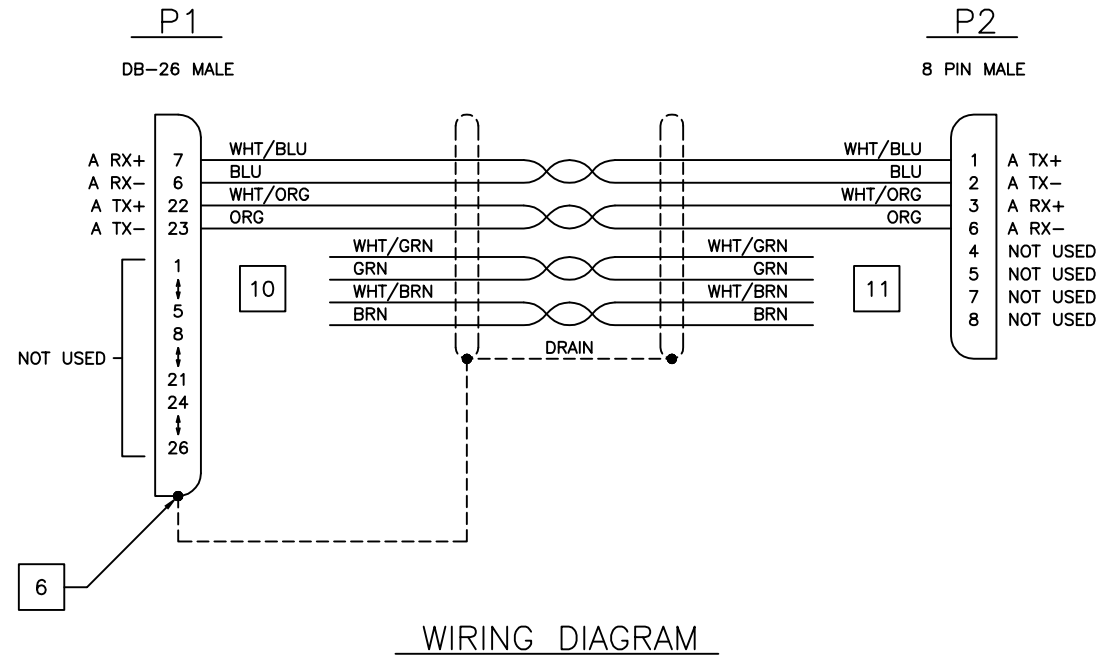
P1
DB-26 MALE

P2
8 PIN MALE

A RX+ 7
A RX− 6
A TX+ 22
A TX− 23
1
5
8
NOT USED
21
24
26

WHT/BLU
BLU
WHT/ORG
ORG
WHT/GRN
GRN
WHT/BRN
BRN

10

WHT/BLU
BLU
WHT/ORG
ORG
WHT/GRN
GRN
WHT/BRN
BRN

DRAIN

11

1 A TX+
2 A TX−
3 A RX+
6 A RX−
4 NOT USED
5 NOT USED
7 NOT USED
8 NOT USED

6

WIRING DIAGRAM